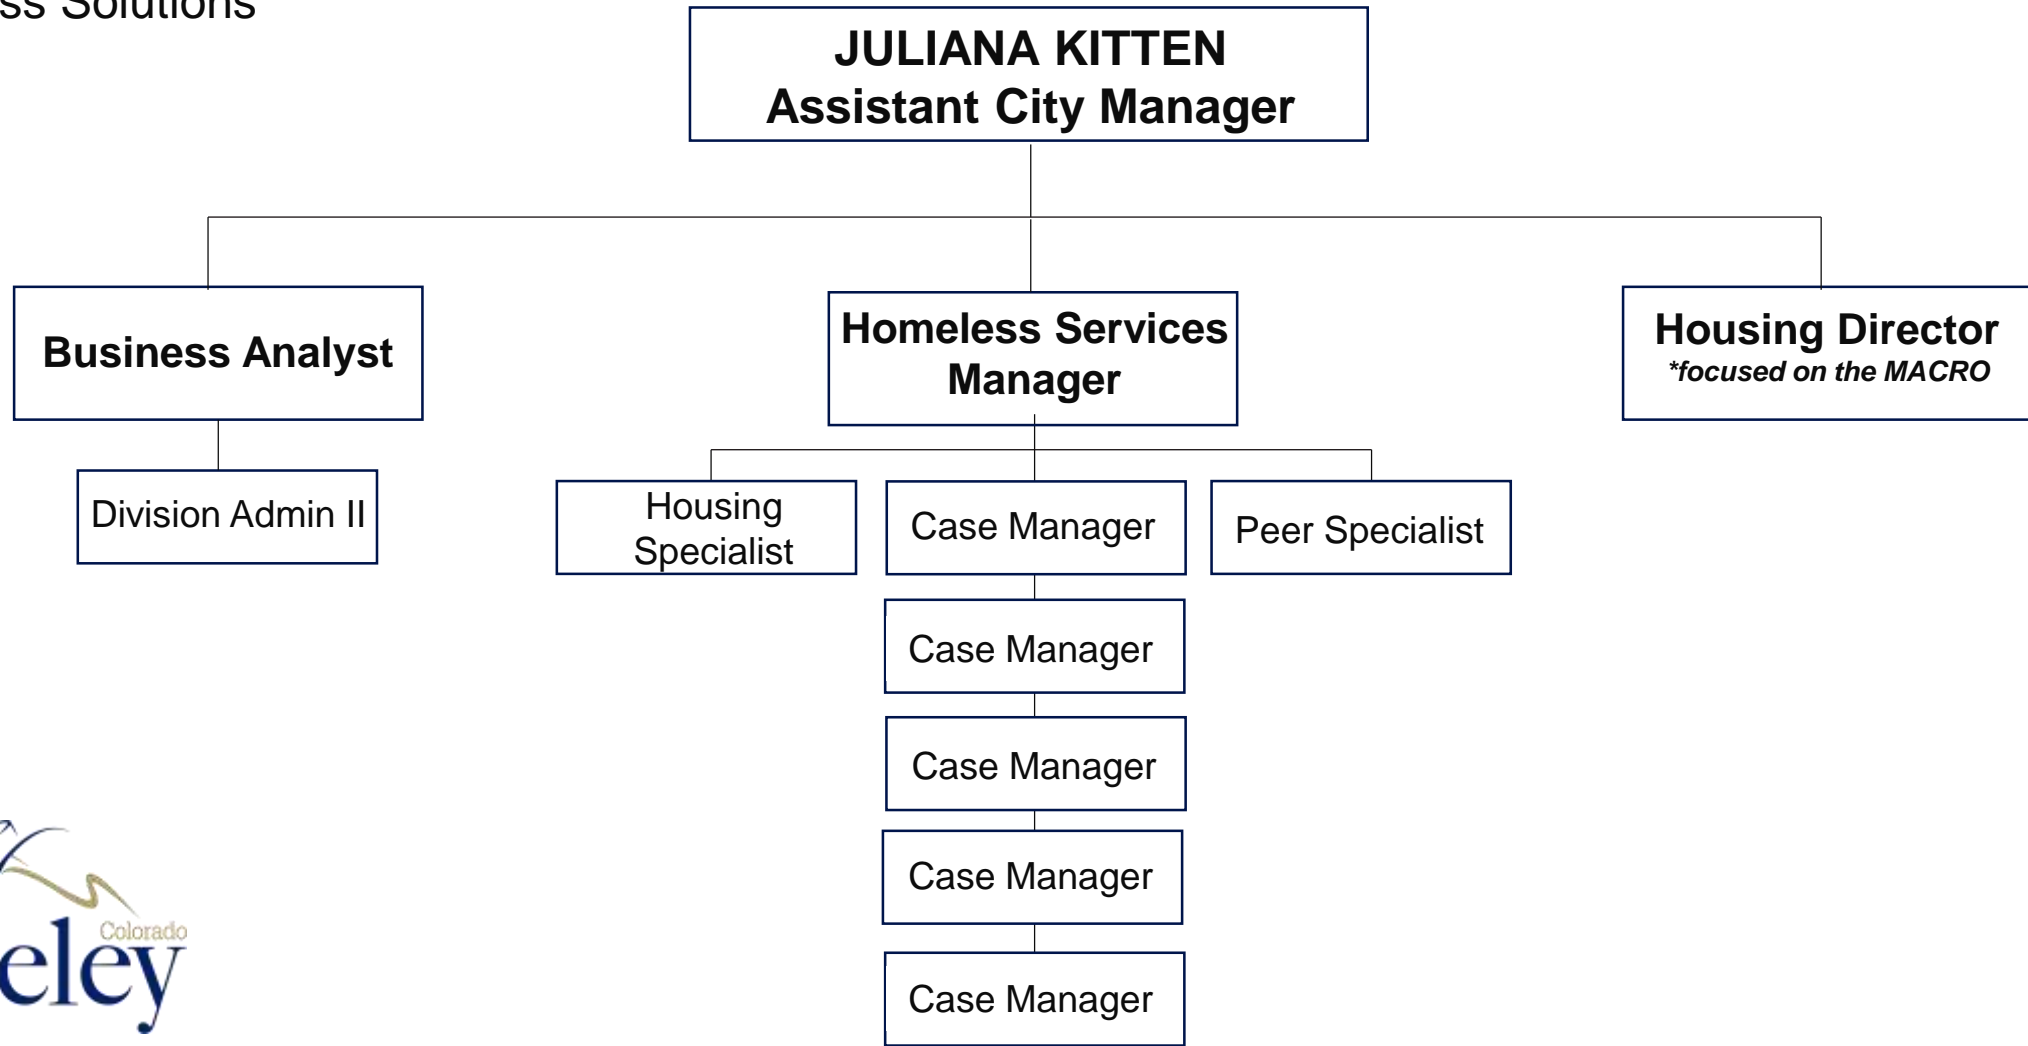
ss Solutions

JULIANA KITTEN
Assistant City Manager

Business Analyst

Division Admin II

Homeless Services Manager

Housing Specialist

Case Manager

Peer Specialist

Case Manager

Case Manager

Case Manager

Case Manager

Housing Director
*focused on the MACRO

eley
Colorado